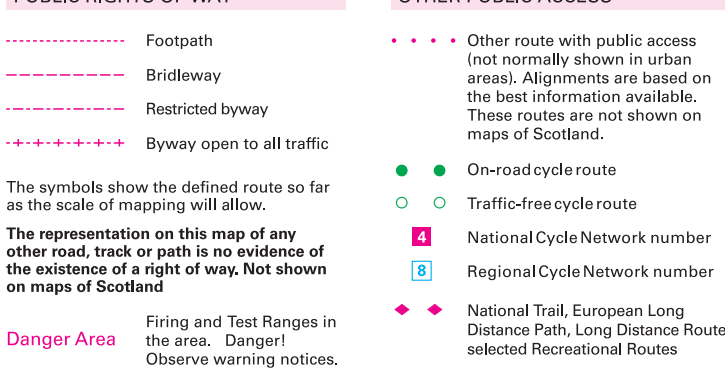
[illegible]

Footpath

Bridleway

Restricted byway

Byway open to all traffic

The symbols show the defined route so far as the scale of mapping will allow.

**The representation on this map of any other road, track or path is no evidence of the existence of a right of way. Not shown on maps of Scotland**

Danger Area

Firing and Test Ranges in the area. Danger! Observe warning notices.

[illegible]

Other route with public access (not normally shown in urban areas). Alignments are based on the best information available. These routes are not shown on maps of Scotland.

On-road cycle route

Traffic-free cycle route

4 National Cycle Network number

8 Regional Cycle Network number

National Trail, European Long Distance Path, Long Distance Route selected Recreational Routes